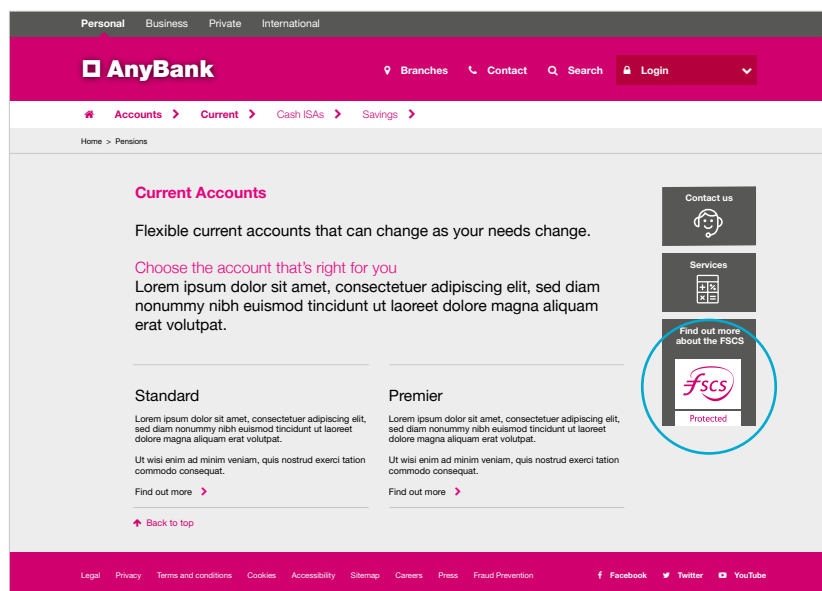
Personal Business Private International

AnyBank

Branches Contact Search Login

Accounts > Current > Cash ISAs > Savings >

Home > Pensions

Current Accounts

Flexible current accounts that can change as your needs change.

Choose the account that's right for you
Lorem ipsum dolor sit amet, consectetuer adipiscing elit, sed diam nonummy nibh euismod tincidunt ut laoreet dolore magna aliquam erat volutpat.

Standard

Lorem ipsum dolor sit amet, consectetuer adipiscing elit, sed diam nonummy nibh euismod tincidunt ut laoreet dolore magna aliquam erat volutpat.

Ut wisi enim ad minim veniam, quis nostrud exerci tation commodo consequat.

Find out more >

Premier

Lorem ipsum dolor sit amet, consectetuer adipiscing elit, sed diam nonummy nibh euismod tincidunt ut laoreet dolore magna aliquam erat volutpat.

Ut wisi enim ad minim veniam, quis nostrud exerci tation commodo consequat.

Find out more >

Back to top

Contact us

Services

Find out more about the FSCS

FSCS

Protected

Legal Privacy Terms and conditions Cookies Accessibility Sitemap Careers Press Fraud Prevention

Facebook Twitter YouTube